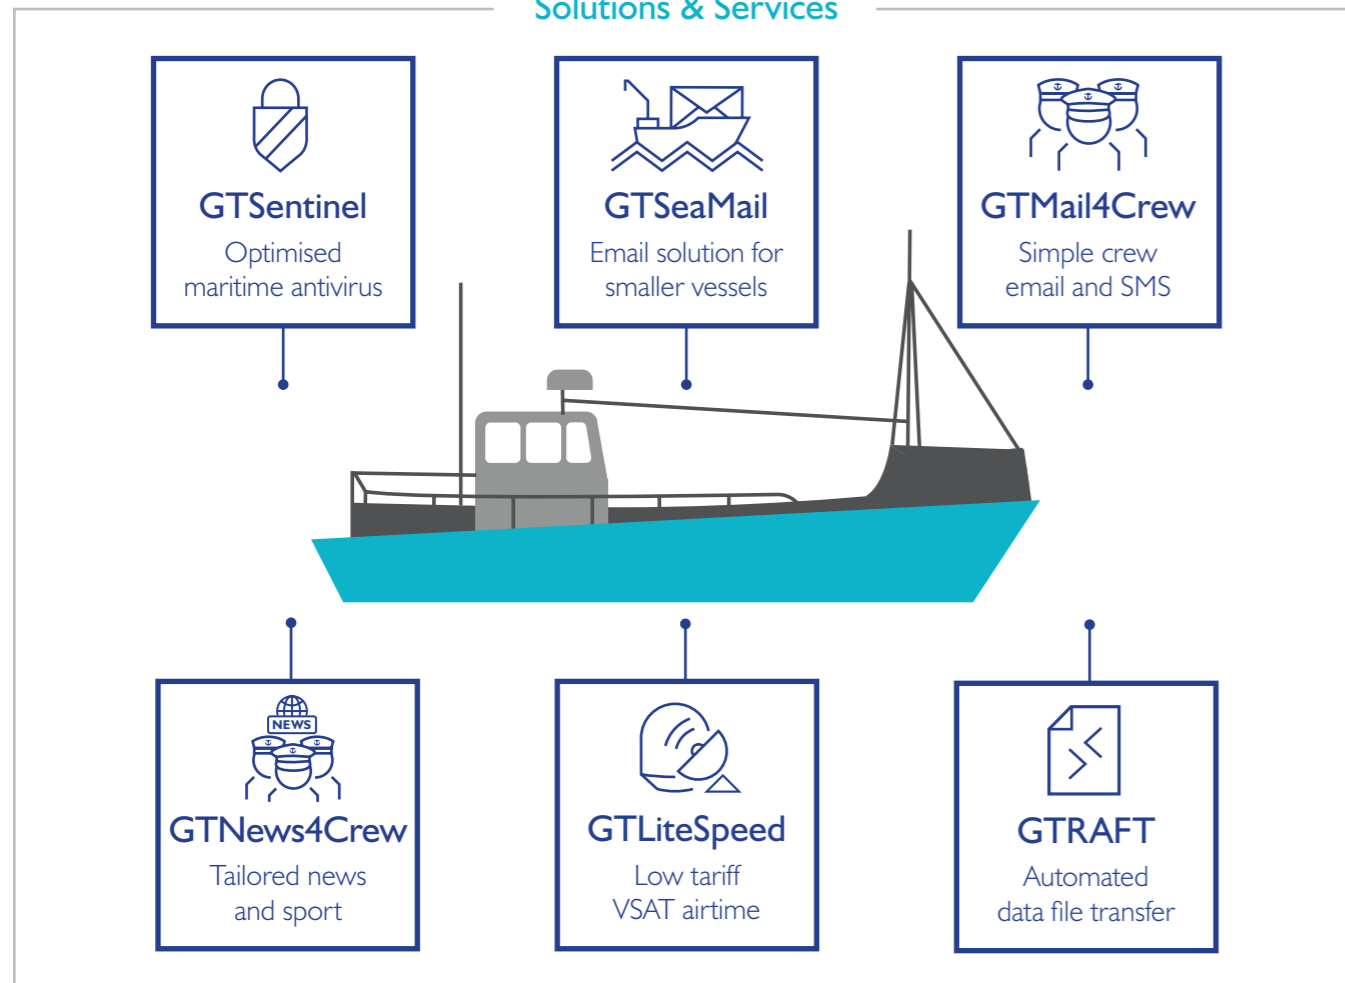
Solutions & Services

GTSentinel
Optimised maritime antivirus

GTSeaMail
Email solution for smaller vessels

GTMail4Crew
Simple crew email and SMS

NEWS

GTNews4Crew
Tailored news and sport

GTLiteSpeed
Low tariff VSAT airtime

GTRAFT
Automated data file transfer